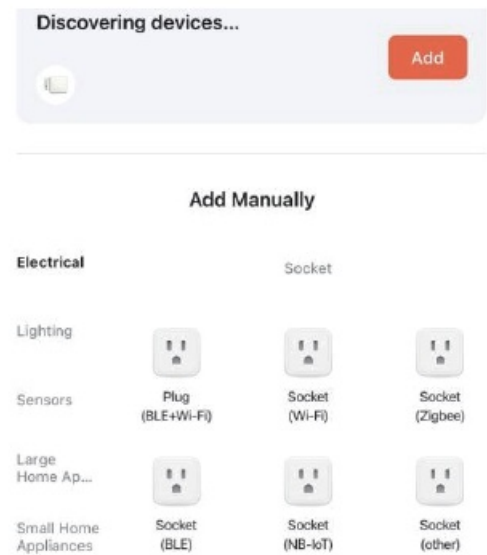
Discovering devices...

Add

Add Manually

Electrical

Socket

Lighting

Sensors

Plug (BLE+Wi-Fi)

Socket (Wi-Fi)

Socket (Zigbee)

Large Home Ap...

Small Home Appliances

Socket (BLE)

Socket (NB-IoT)

Socket (other)